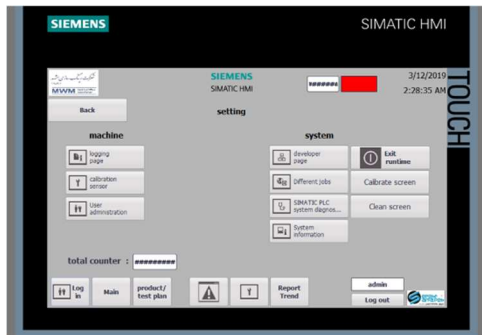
SIEMENS

SIMATIC HMI

MWM

SIEMENS
SIMATIC HMI

########

3/12/2019
2:28:35 AM

TOUCH

Back

setting

machine

logging page

calibration sensor

User administration

system

developer page

Different jobs

SIMATIC PLC system diagnos...

System information

Exit runtime

Calibrate screen

Clean screen

total counter : ##########

Log in

Main

product/ test plan

Report Trend

admin

Log out